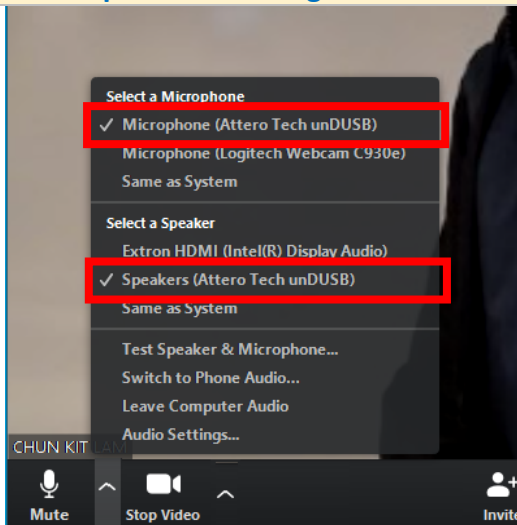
Select a Microphone
✓ Microphone (Attero Tech unDUSB)
Microphone (Logitech Webcam C930e)
Same as System

Select a Speaker
Extron HDMI (Intel(R) Display Audio)
✓ Speakers (Attero Tech unDUSB)
Same as System

Test Speaker & Microphone...
Switch to Phone Audio...
Leave Computer Audio
Audio Settings...

CHUN KIT LAM

Mute
Stop Video
Invite